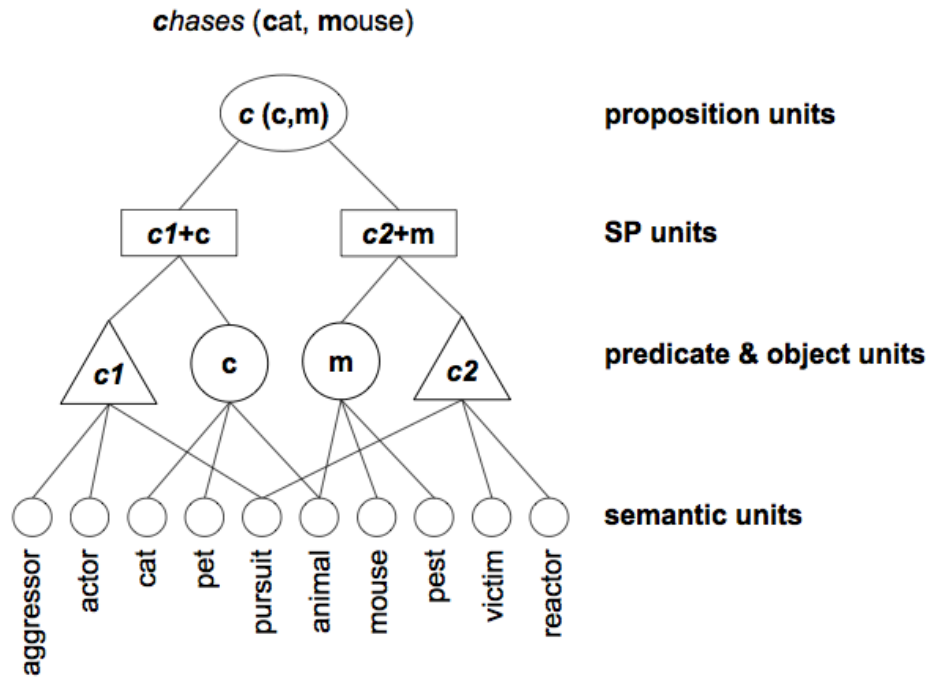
chases (cat, mouse)

c (c,m)

proposition units

c1+c

c2+m

SP units

c1

c

m

c2

predicate & object units

semantic units

aggressor

actor

cat

pet

pursuit

animal

mouse

pest

victim

reactor